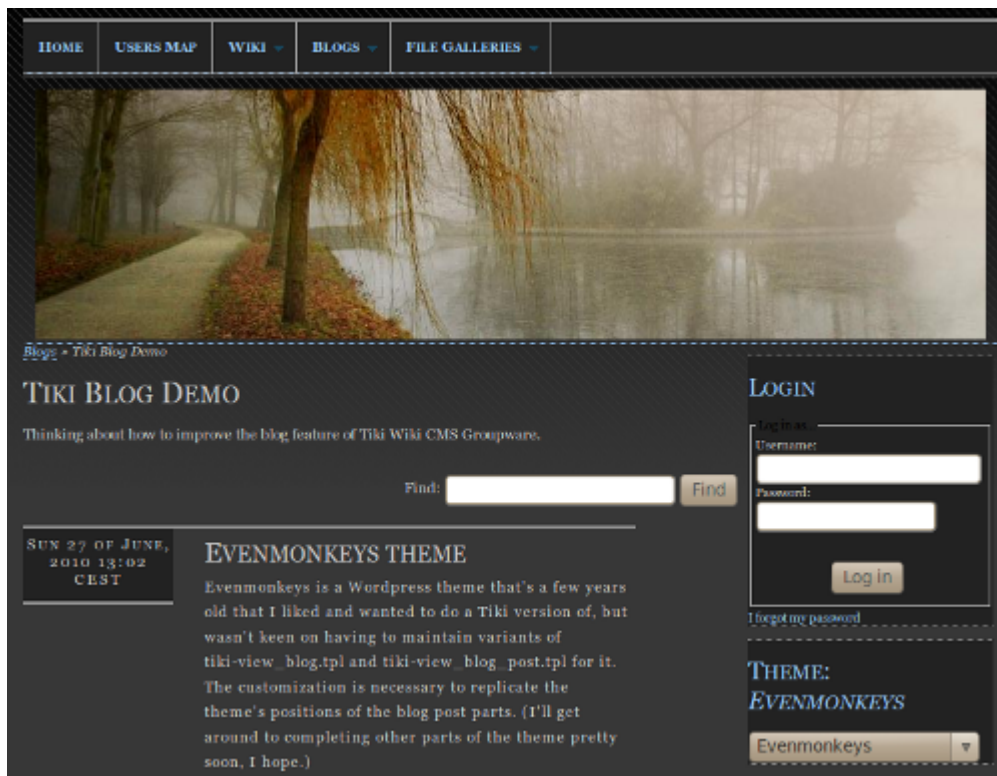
HOME USERS MAP WIKI BLOGS FILE GALLERIES

Blogs » Tiki Blog Demo

TIKI BLOG DEMO

Thinking about how to improve the blog feature of Tiki Wiki CMS Groupware.

Find: Find

SUN 27 OF JUNE, 2010 13:02 CEST

EVENMONKEYS THEME

Evenmonkeys is a Wordpress theme that's a few years old that I liked and wanted to do a Tiki version of, but wasn't keen on having to maintain variants of tiki-view_blog.tpl and tiki-view_blog_post.tpl for it. The customization is necessary to replicate the theme's positions of the blog post parts. (I'll get around to completing other parts of the theme pretty soon, I hope.)

LOGIN

Log in as...
Username:
Password:
Log in

I forgot my password

THEME: EVENMONKEYS

Evenmonkeys